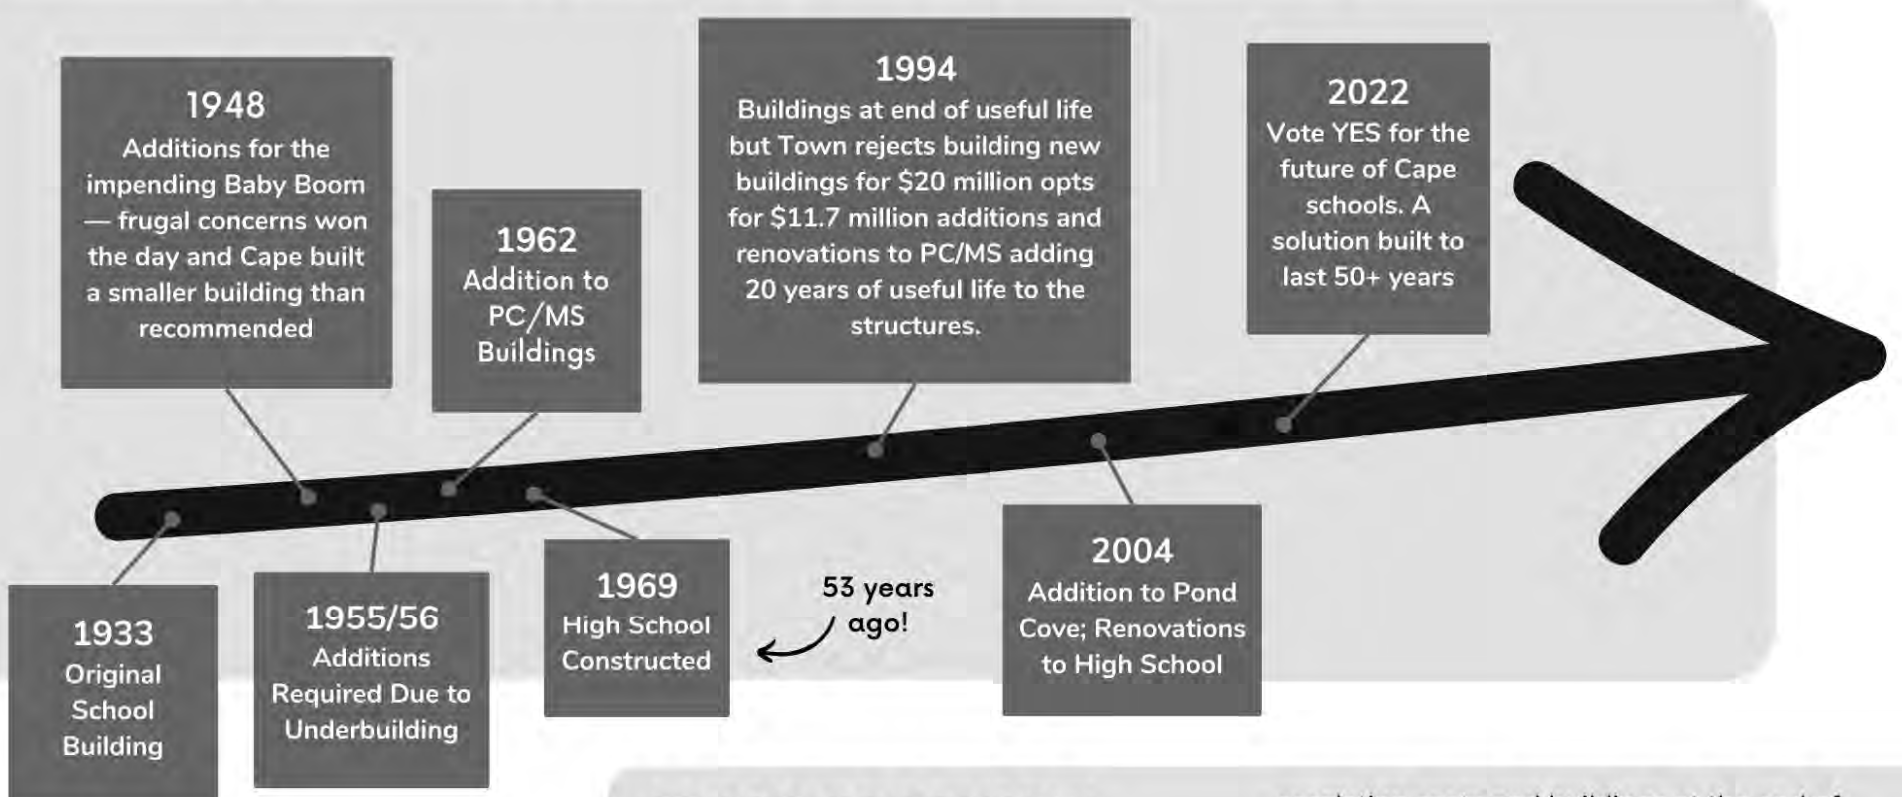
1933
Original School Building

1948
Additions for the impending Baby Boom — frugal concerns won the day and Cape built a smaller building than recommended

1955/56
Additions Required Due to Underbuilding

1962
Addition to PC/MS Buildings

1969
High School Constructed

53 years ago!

1994
Buildings at end of useful life but Town rejects building new buildings for $20 million opts for $11.7 million additions and renovations to PC/MS adding 20 years of useful life to the structures.

2004
Addition to Pond Cove; Renovations to High School

2022
Vote YES for the future of Cape schools. A solution built to last 50+ years

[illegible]